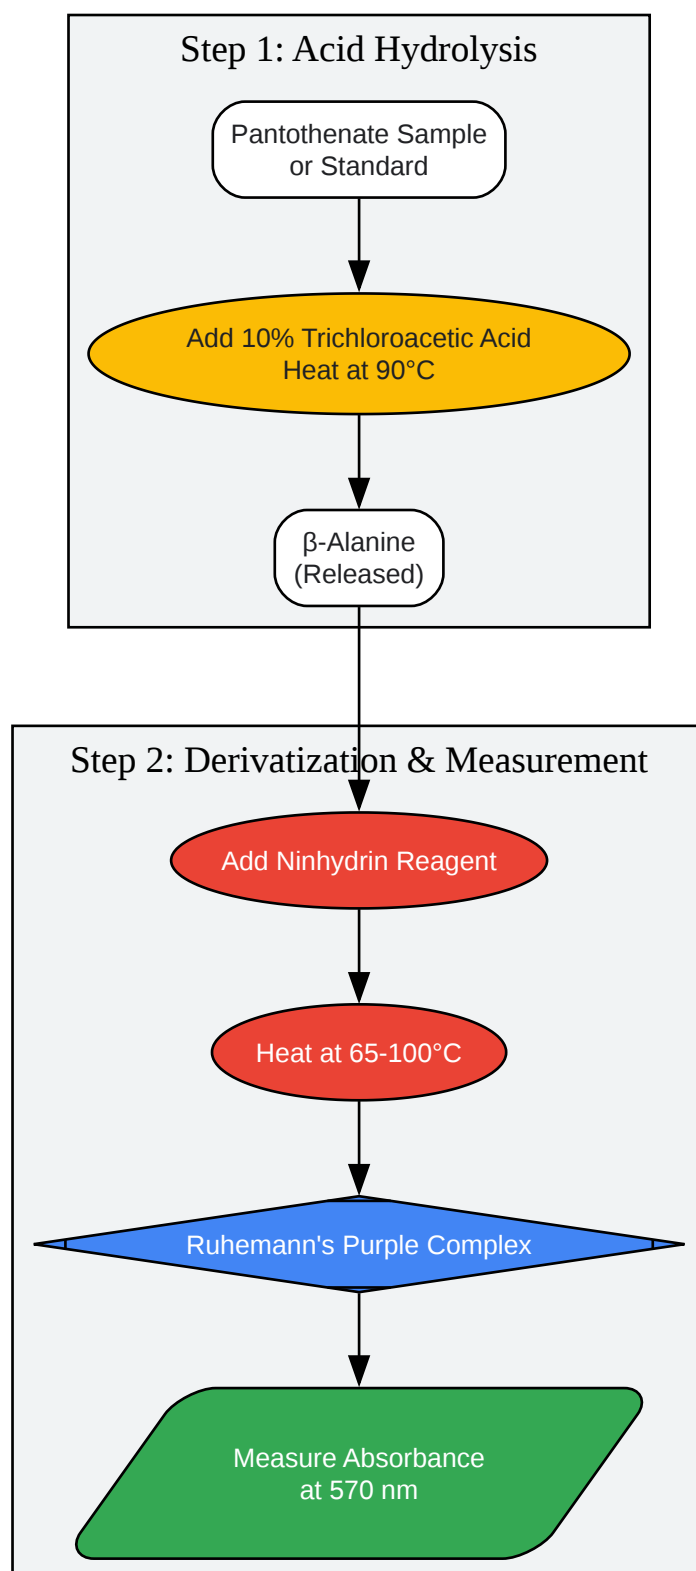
Step 1: Acid Hydrolysis

Pantothenate Sample or Standard

Add 10% Trichloroacetic Acid
Heat at 90°C

β-Alanine (Released)

Step 2: Derivatization & Measurement

Add Ninhydrin Reagent

Heat at 65-100°C

Ruhemann's Purple Complex

Measure Absorbance at 570 nm